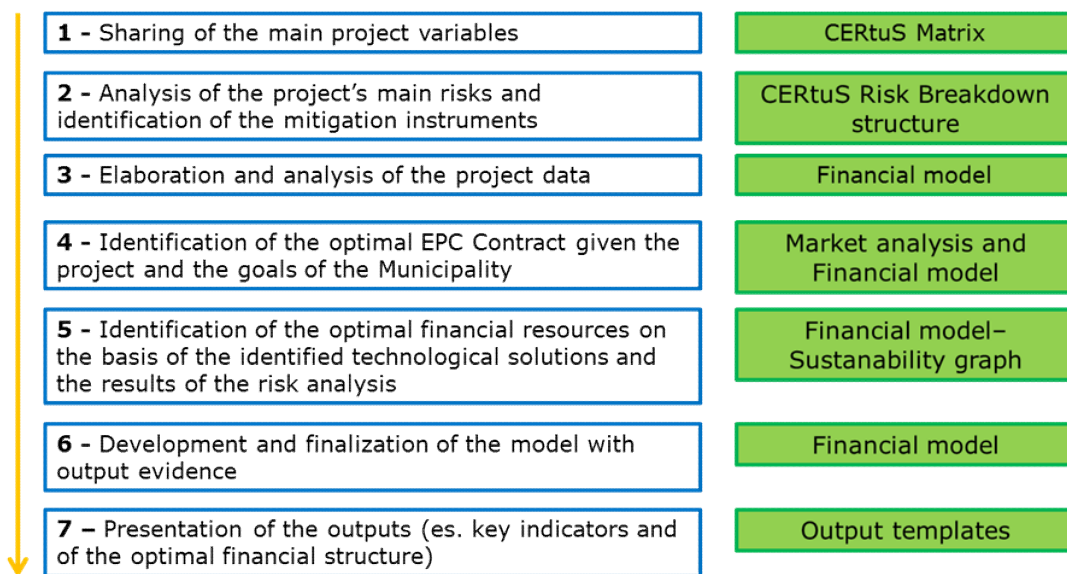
**1 -** Sharing of the main project variables

CERtuS Matrix

**2 -** Analysis of the project's main risks and identification of the mitigation instruments

CERtuS Risk Breakdown structure

**3 -** Elaboration and analysis of the project data

Financial model

**4 -** Identification of the optimal EPC Contract given the project and the goals of the Municipality

Market analysis and Financial model

**5 -** Identification of the optimal financial resources on the basis of the identified technological solutions and the results of the risk analysis

Financial model– Sustanability graph

**6 -** Development and finalization of the model with output evidence

Financial model

**7 –** Presentation of the outputs (es. key indicators and of the optimal financial structure)

Output templates